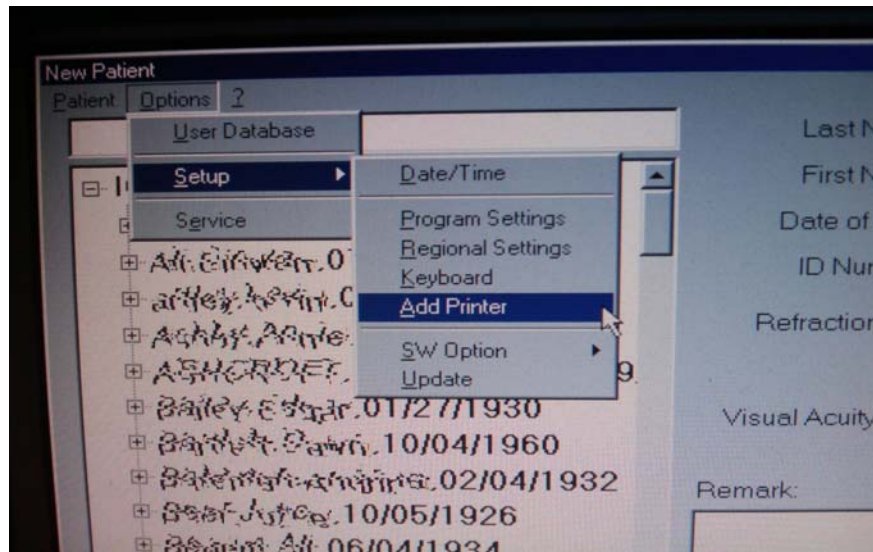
New Patient
Patient Options ?
User Database
Setup
Service
Date/Time
Program Settings
Regional Settings
Keyboard
Add Printer
SW Option
Update
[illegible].0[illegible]
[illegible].C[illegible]
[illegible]
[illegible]9
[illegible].01/27/1930
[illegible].10/04/1960
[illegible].02/04/1932
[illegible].10/05/1926
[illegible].06/04/1934
Last N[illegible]
First N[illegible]
Date of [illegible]
ID Nu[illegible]
Refractio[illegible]
Visual Acuity
Remark: